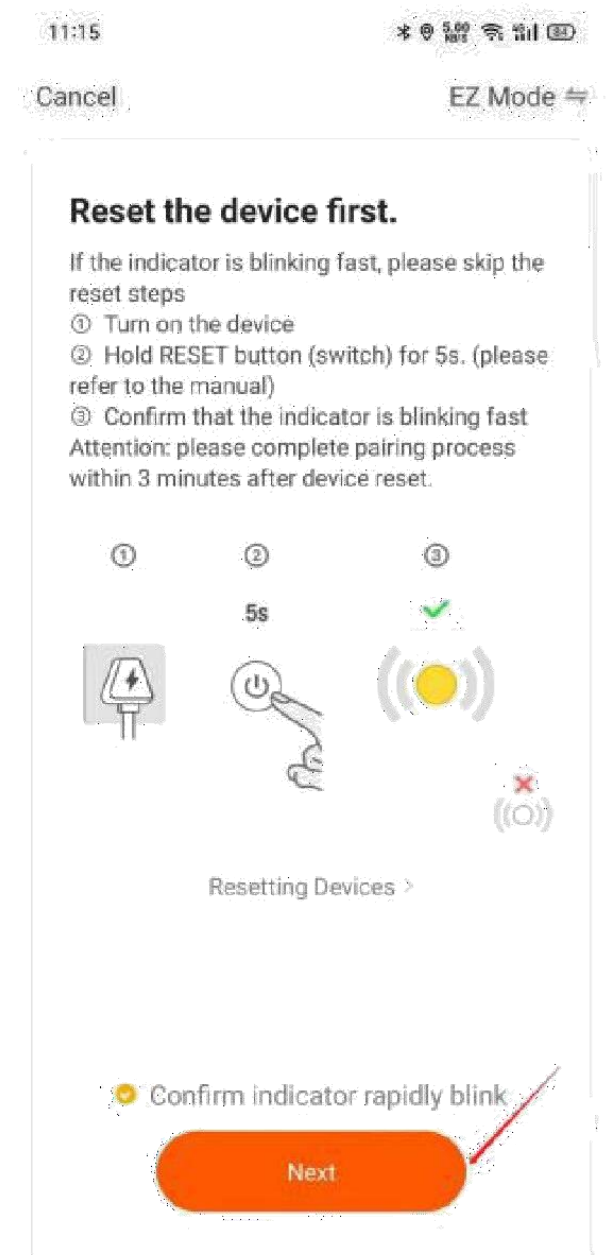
11:15

Cancel

EZ Mode ⇋

Reset the device first.

If the indicator is blinking fast, please skip the reset steps
① Turn on the device
② Hold RESET button (switch) for 5s. (please refer to the manual)
③ Confirm that the indicator is blinking fast
Attention: please complete pairing process within 3 minutes after device reset.

①

②

③

5s

Resetting Devices >

Confirm indicator rapidly blink

Next